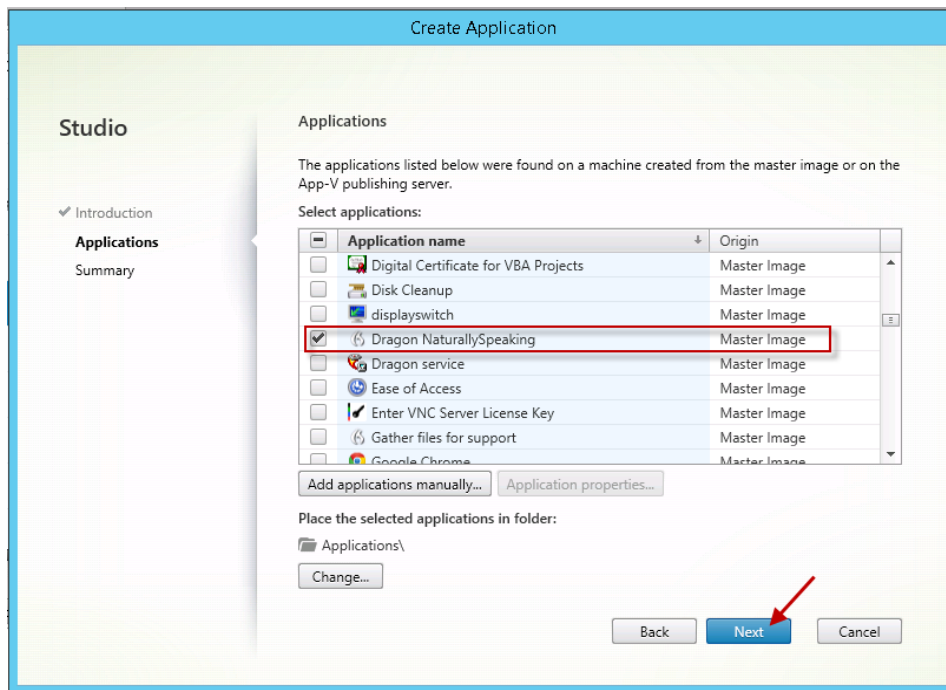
Create Application

Studio

✔ Introduction
Applications
Summary

Applications

The applications listed below were found on a machine created from the master image or on the App-V publishing server.

Select applications:

| | Application name | Origin |
|---|---|---|
| ☐ | Digital Certificate for VBA Projects | Master Image |
| ☐ | Disk Cleanup | Master Image |
| ☐ | displayswitch | Master Image |
| ☑ | Dragon NaturallySpeaking | Master Image |
| ☐ | Dragon service | Master Image |
| ☐ | Ease of Access | Master Image |
| ☐ | Enter VNC Server License Key | Master Image |
| ☐ | Gather files for support | Master Image |
| ☐ | Google Chrome | Master Image |

Add applications manually... Application properties...

Place the selected applications in folder:

Applications\

Change...

Back Next Cancel